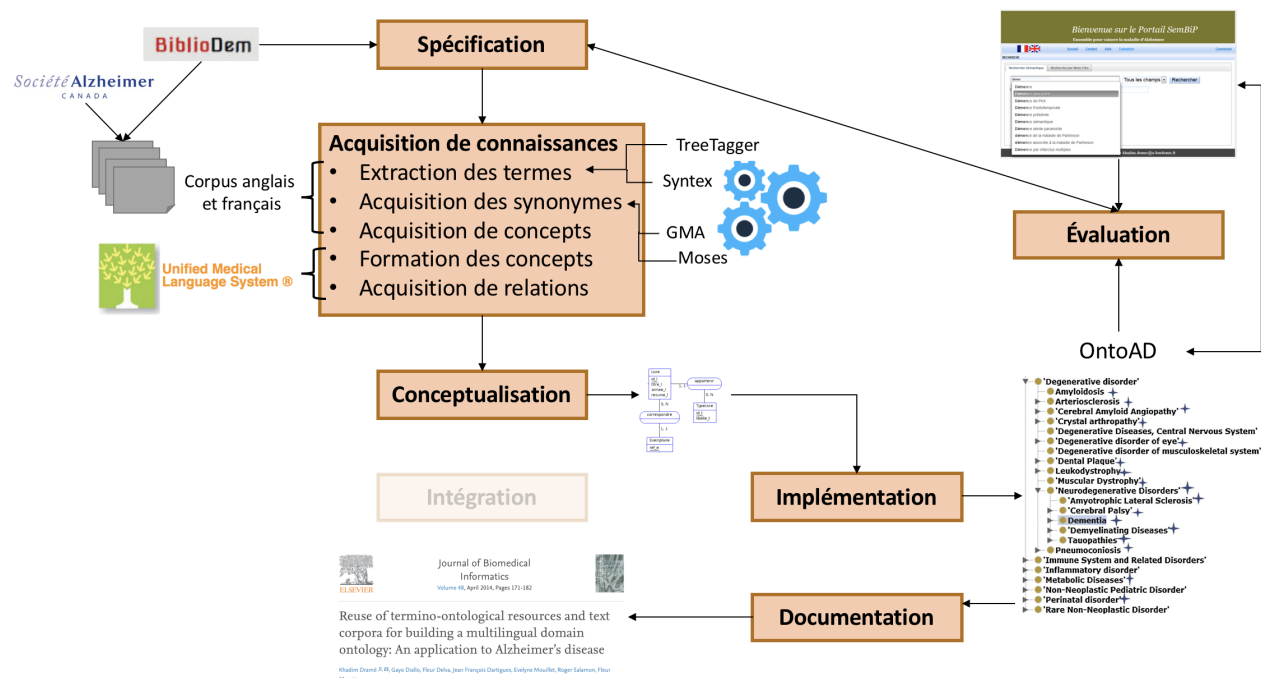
BiblioDem

Société Alzheimer
CANADA

Spécification

Bienvenue sur le Portail SemBiP

Acquisition de connaissances
• Extraction des termes
• Acquisition des synonymes
• Acquisition de concepts
• Formation des concepts
• Acquisition de relations

TreeTagger
Syntex
GMA
Moses

Corpus anglais et français

Unified Medical Language System ®

Évaluation

OntoAD

Conceptualisation

Intégration

Implémentation

Documentation

'Degenerative disorder'
'Amyloidosis'
'Arteriosclerosis'
'Cerebral Amyloid Angiopathy'
'Crystal arthropathy'
'Degenerative Diseases, Central Nervous System'
'Degenerative disorder of eye'
'Degenerative disorder of musculoskeletal system'
'Dental Plaque'
'Leukodystrophy'
'Muscular Dystrophy'
'Neurodegenerative Disorders'
'Amyotrophic Lateral Sclerosis'
'Cerebral Palsy'
'Dementia'
'Demyelinating Diseases'
'Tauopathies'
'Pneumoconiosis'
'Immune System and Related Disorders'
'Inflammatory disorder'
'Metabolic Diseases'
'Non-Neoplastic Pediatric Disorder'
'Perinatal disorder'
'Rare Non-Neoplastic Disorder'

ELSEVIER
Journal of Biomedical Informatics
Volume 48, April 2014, Pages 171–182

Reuse of termino-ontological resources and text corpora for building a multilingual domain ontology: An application to Alzheimer's disease

Khadim Dramé, Gayo Diallo, Fleur Delva, Jean François Dartigues, Evelyne Mouillet, Roger Salamon, Fleur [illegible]